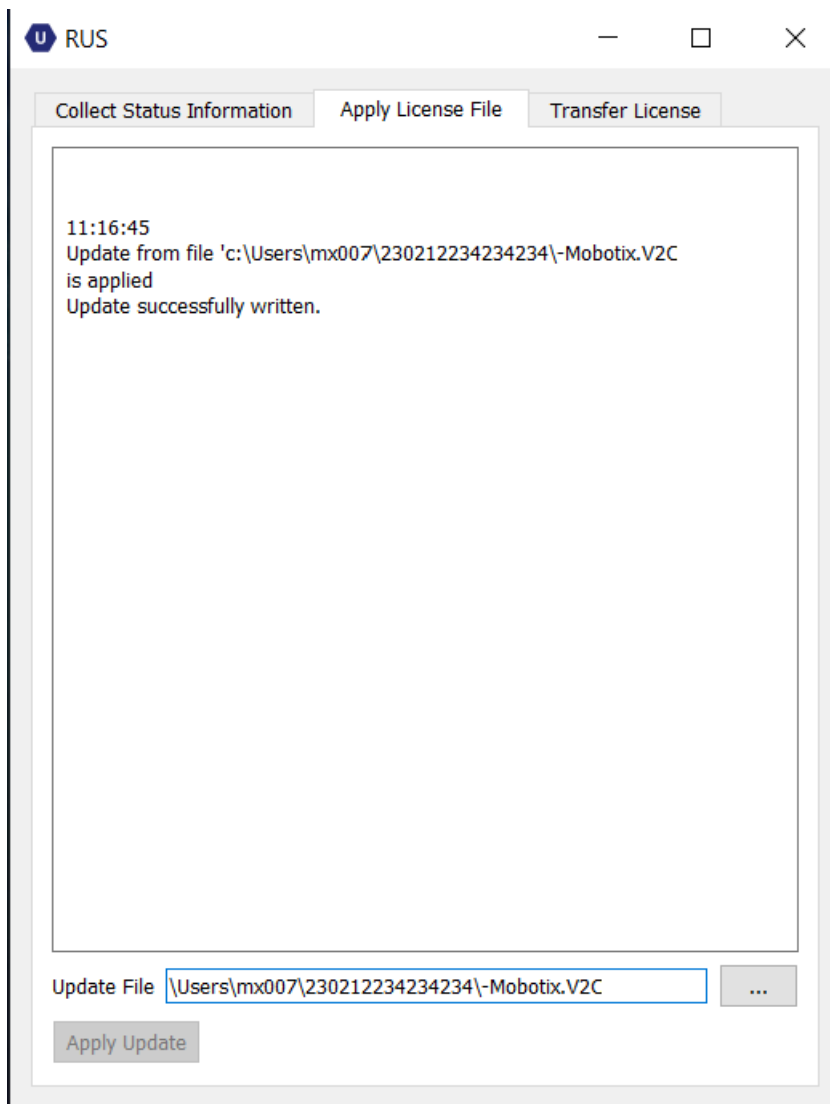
U RUS

Collect Status Information | Apply License File | Transfer License

11:16:45
Update from file 'c:\Users\mx007\230212234234234\-Mobotix.V2C
is applied
Update successfully written.

Update File \Users\mx007\230212234234234\-Mobotix.V2C ...

Apply Update